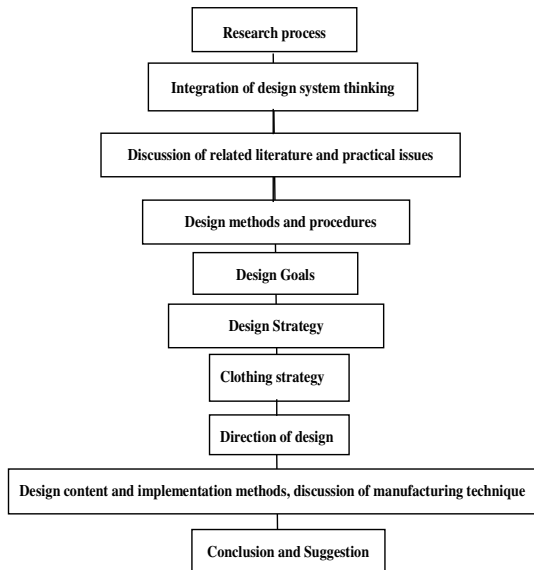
Research process

Integration of design system thinking

Discussion of related literature and practical issues

Design methods and procedures

Design Goals

Design Strategy

Clothing strategy

Direction of design

Design content and implementation methods, discussion of manufacturing technique

Conclusion and Suggestion